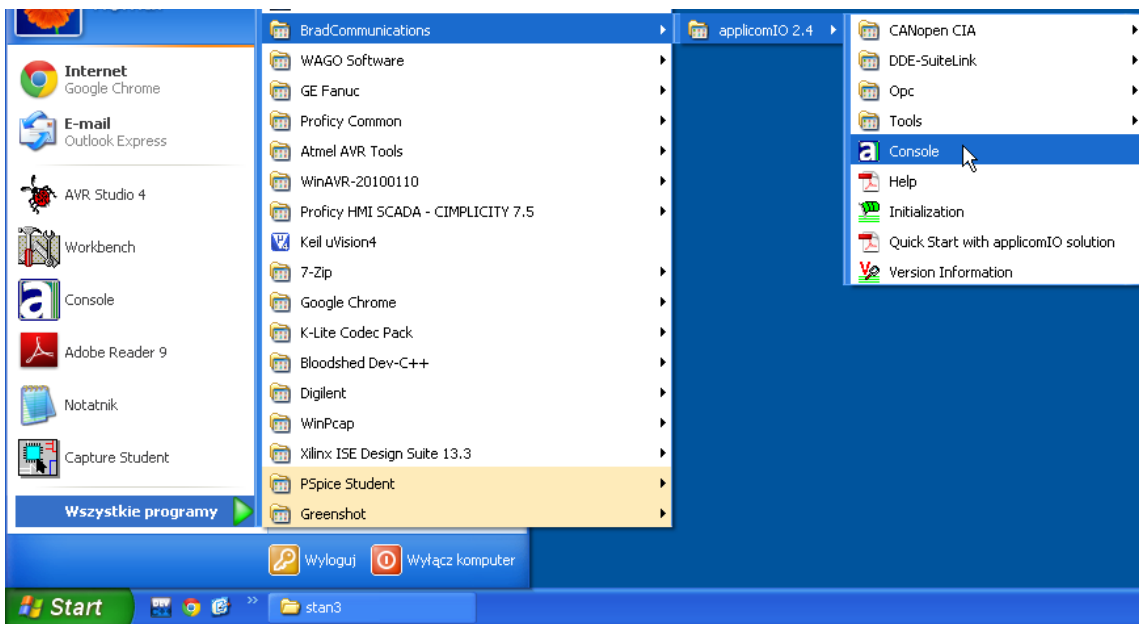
Internet
Google Chrome

E-mail
Outlook Express

AVR Studio 4

Workbench

Console

Adobe Reader 9

Notatnik

Capture Student

Wszystkie programy

BradCommunications
WAGO Software
GE Fanuc
Proficy Common
Atmel AVR Tools
WinAVR-20100110
Proficy HMI SCADA - CIMPLICITY 7.5
Keil uVision4
7-Zip
Google Chrome
K-Lite Codec Pack
Bloodshed Dev-C++
Digilent
WinPcap
Xilinx ISE Design Suite 13.3
PSpice Student
Greenshot

applicomIO 2.4

CANopen CIA
DDE-SuiteLink
Opc
Tools
Console
Help
Initialization
Quick Start with applicomIO solution
Version Information

Wyloguj
Wyłącz komputer

Start
stan3